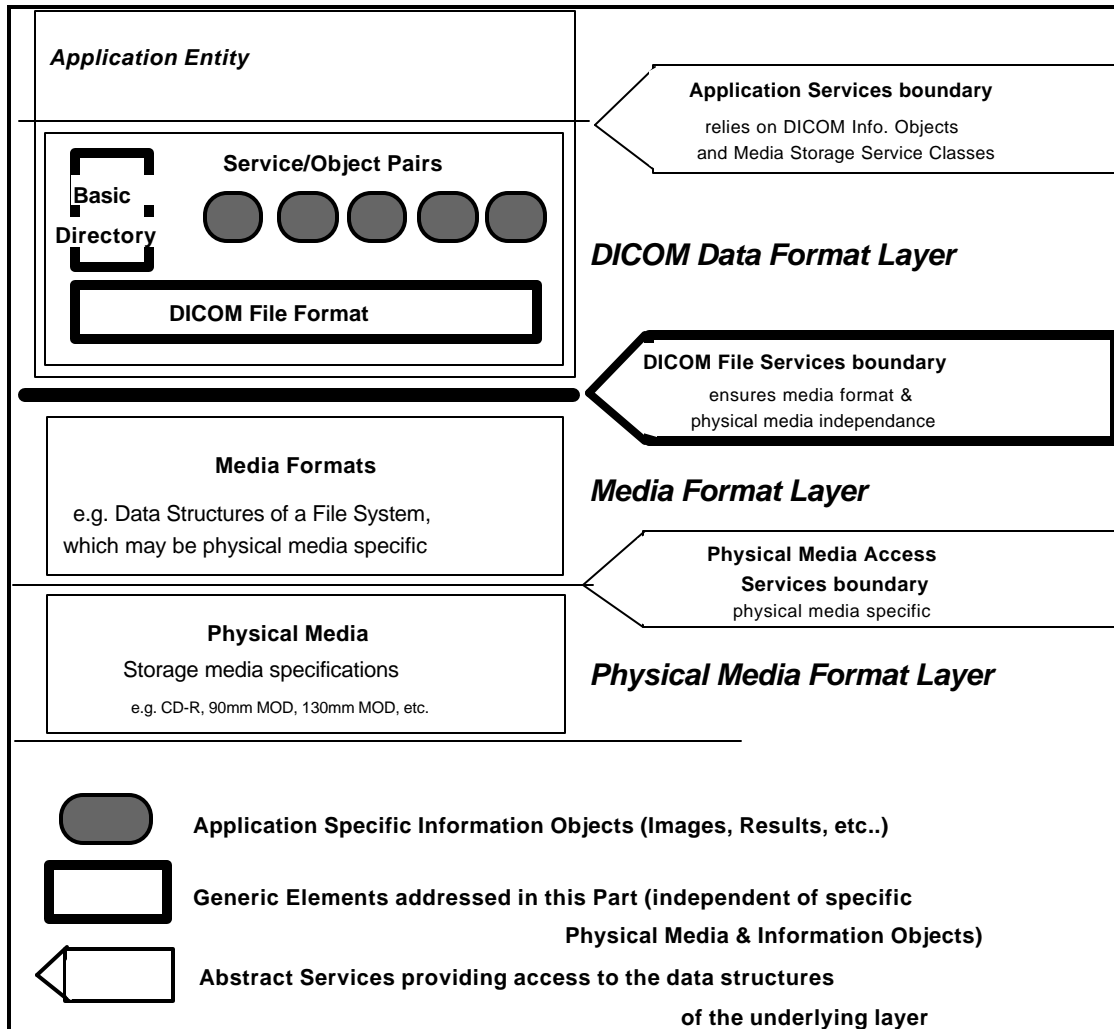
Application Entity

Application Services boundary
relies on DICOM Info. Objects and Media Storage Service Classes

Service/Object Pairs

Basic Directory

DICOM Data Format Layer

DICOM File Format

DICOM File Services boundary
ensures media format & physical media independance

Media Formats
e.g. Data Structures of a File System, which may be physical media specific

Media Format Layer

Physical Media Access Services boundary
physical media specific

Physical Media
Storage media specifications
e.g. CD-R, 90mm MOD, 130mm MOD, etc.

Physical Media Format Layer

Application Specific Information Objects (Images, Results, etc..)

Generic Elements addressed in this Part (independent of specific Physical Media & Information Objects)

Abstract Services providing access to the data structures of the underlying layer